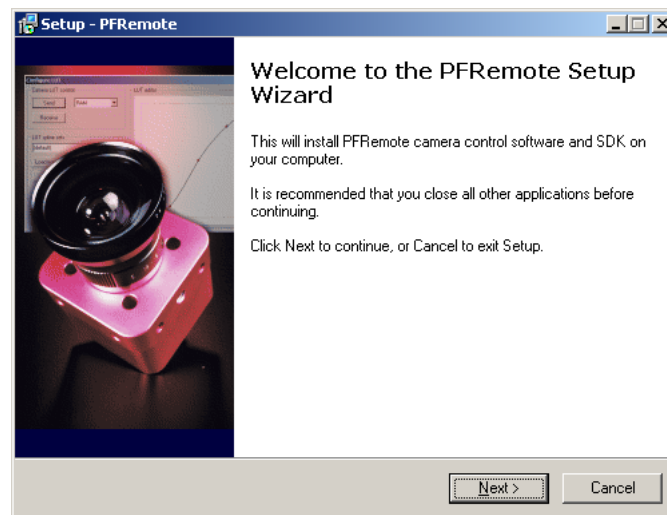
Setup - PFRemote

Welcome to the PFRemote Setup Wizard

This will install PFRemote camera control software and SDK on your computer.

It is recommended that you close all other applications before continuing.

Click Next to continue, or Cancel to exit Setup.

Next >

Cancel